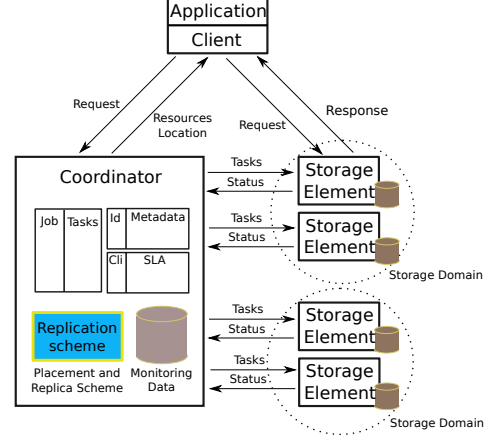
Application
Client

Request
Resources Location
Request
Response

Coordinator

Job
Tasks
Id
Metadata
Cli
SLA

Replication scheme
Placement and Replica Scheme
Monitoring Data

Tasks
Status
Storage Element
Tasks
Status
Storage Element
Storage Domain

Tasks
Status
Storage Element
Tasks
Status
Storage Element
Storage Domain